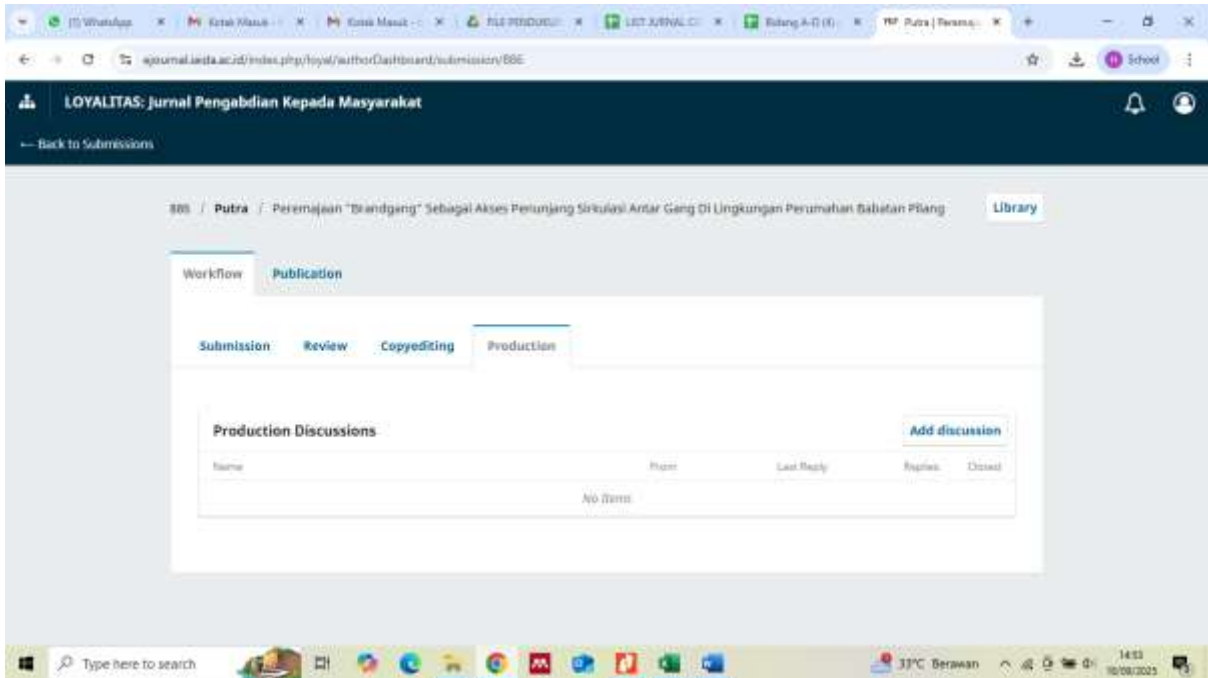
(1) WhatsApp | Kotak Masuk - | Kotak Masuk - | FILE PENDUKU | LIST JURNAL CI | Bidang A-D (4) | Putra | Peremaj

ejournal.iaida.ac.id/index.php/loyal/authorDashboard/submission/886

School

LOYALITAS: Jurnal Pengabdian Kepada Masyarakat

← Back to Submissions

886 / Putra / Peremajaan "Brandgang" Sebagai Akses Penunjang Sirkulasi Antar Gang Di Lingkungan Perumahan Babatan Pilang

Library

Workflow | Publication

Submission | Review | Copyediting | Production

Production Discussions

Add discussion

| Name | From | Last Reply | Replies | Closed |
|---|---|---|---|---|
| No Items | | | | |

Type here to search

33°C Berawan

14:53
10/09/2025